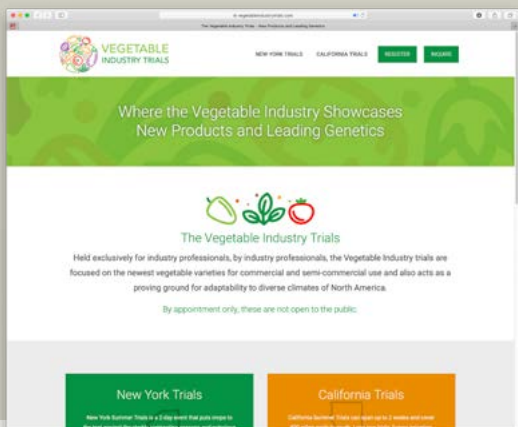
vegetableindustrytrials.com

The Vegetable Industry Trials - New Products and Leading Genetics

VEGETABLE INDUSTRY TRIALS

NEW YORK TRIALS CALIFORNIA TRIALS REGISTER INQUIRE

Where the Vegetable Industry Showcases New Products and Leading Genetics

The Vegetable Industry Trials

Held exclusively for industry professionals, by industry professionals, the Vegetable Industry trials are focused on the newest vegetable varieties for commercial and semi-commercial use and also acts as a proving ground for adaptability to diverse climates of North America.

By appointment only, these are not open to the public.

New York Trials

New York Summer Trials is a 2 day event that puts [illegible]

California Trials

California Summer Trials can span up to 2 weeks and cover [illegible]